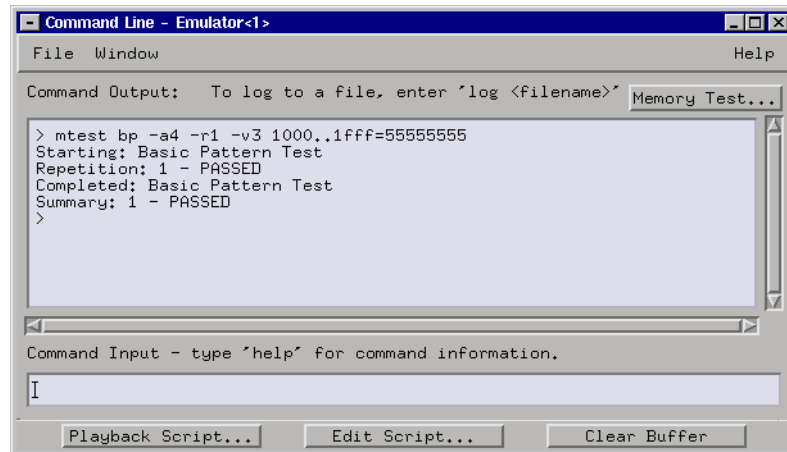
Command Line - Emulator<1>

File Window Help

Command Output: To log to a file, enter 'log <filename>' Memory Test...

> mtest bp -a4 -r1 -v3 1000..1fff=55555555
Starting: Basic Pattern Test
Repetition: 1 - PASSED
Completed: Basic Pattern Test
Summary: 1 - PASSED
>

Command Input - type 'help' for command information.

Playback Script... Edit Script... Clear Buffer